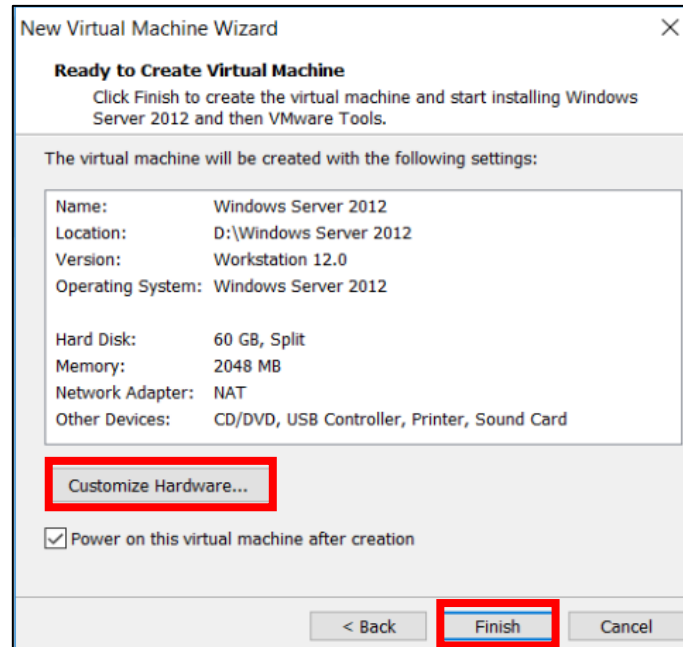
New Virtual Machine Wizard

×

**Ready to Create Virtual Machine**

Click Finish to create the virtual machine and start installing Windows Server 2012 and then VMware Tools.

The virtual machine will be created with the following settings:

| | |
|---|---|
| Name: | Windows Server 2012 |
| Location: | D:\Windows Server 2012 |
| Version: | Workstation 12.0 |
| Operating System: | Windows Server 2012 |
| | |
| Hard Disk: | 60 GB, Split |
| Memory: | 2048 MB |
| Network Adapter: | NAT |
| Other Devices: | CD/DVD, USB Controller, Printer, Sound Card |

Customize Hardware...

☑ Power on this virtual machine after creation

< Back

Finish

Cancel